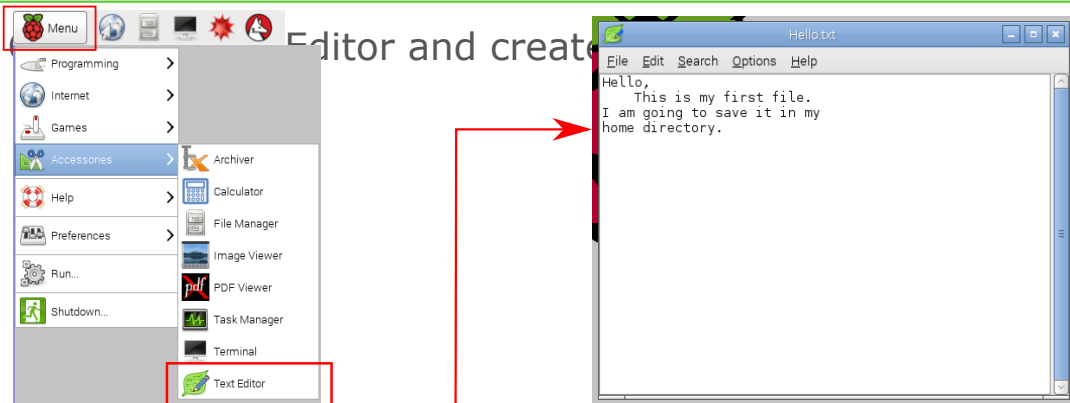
Menu

Editor and create

Programming
Internet
Games
Accessories
Help
Preferences
Run...
Shutdown...

Archiver
Calculator
File Manager
Image Viewer
PDF Viewer
Task Manager
Terminal
Text Editor

Hello.txt
File Edit Search Options Help
Hello,
This is my first file.
I am going to save it in my
home directory.